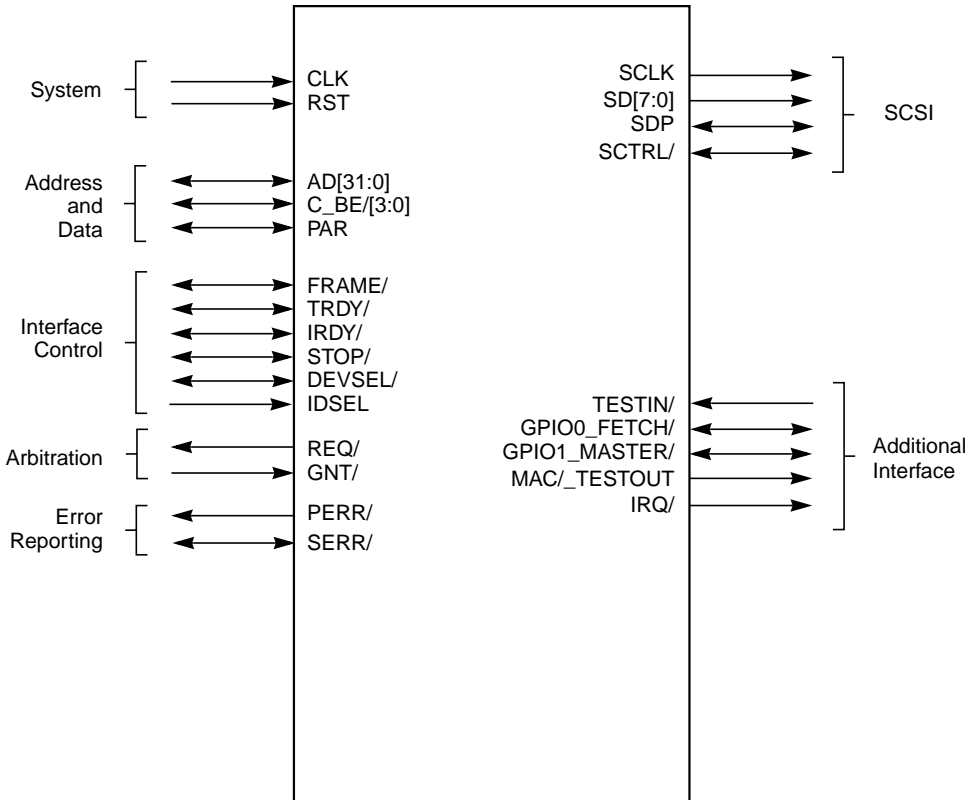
System
CLK
RST

Address and Data
AD[31:0]
C_BE/[3:0]
PAR

Interface Control
FRAME/
TRDY/
IRDY/
STOP/
DEVSEL/
IDSEL

Arbitration
REQ/
GNT/

Error Reporting
PERR/
SERR/

SCLK
SD[7:0]
SDP
SCTRL/
SCSI

TESTIN/
GPIO0_FETCH/
GPIO1_MASTER/
MAC/_TESTOUT
IRQ/
Additional Interface